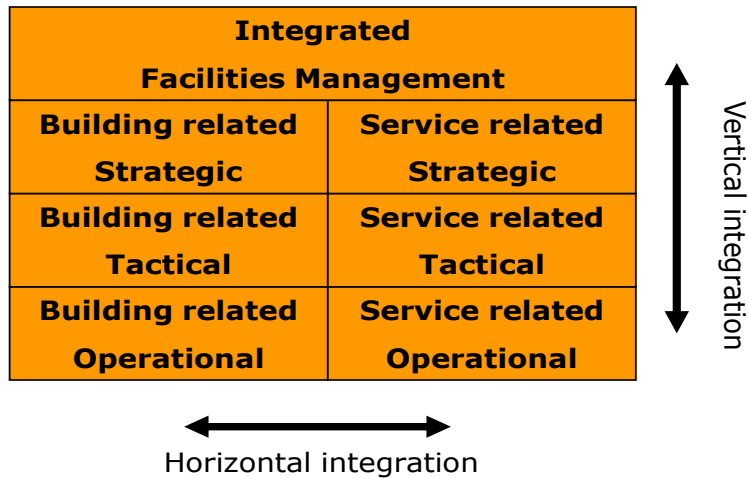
Integrated Facilities Management

| Building related Strategic | Service related Strategic |
|---|---|
| Building related Tactical | Service related Tactical |
| Building related Operational | Service related Operational |

Vertical integration

Horizontal integration